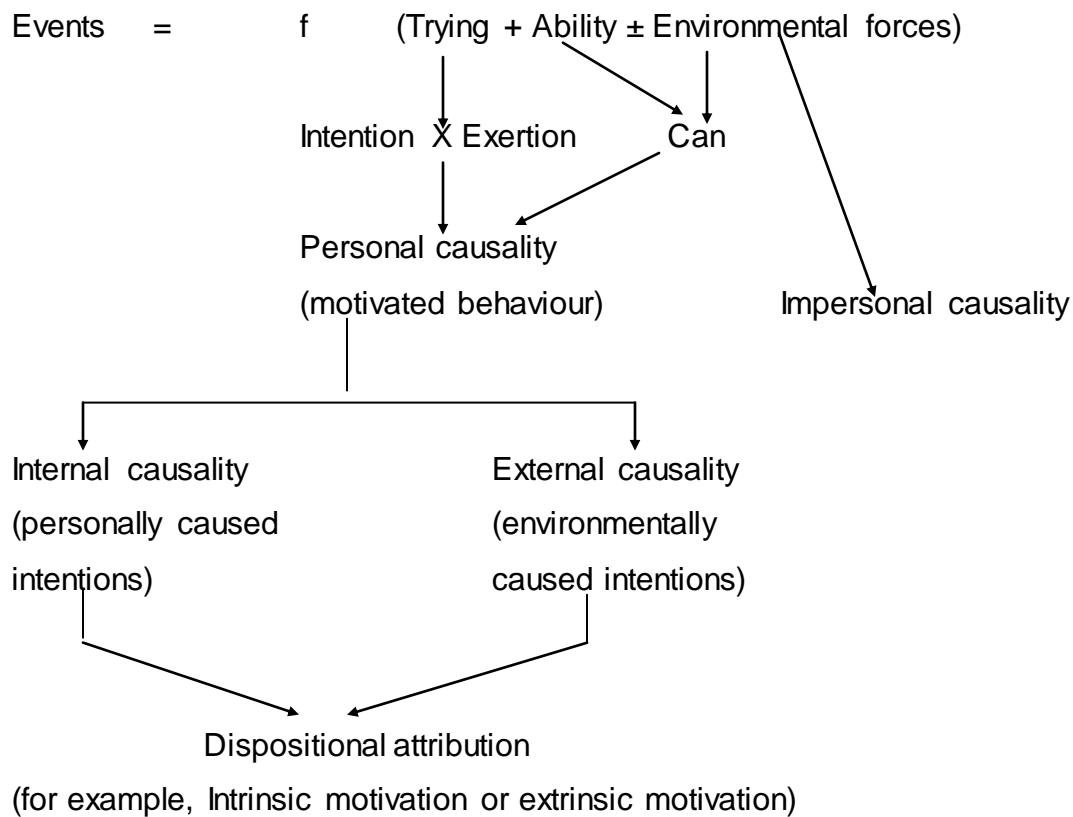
Events = f (Trying + Ability ± Environmental forces)

Intention X Exertion

Can

Personal causality (motivated behaviour)

Impersonal causality

Internal causality (personally caused intentions)

External causality (environmentally caused intentions)

Dispositional attribution

(for example, Intrinsic motivation or extrinsic motivation)